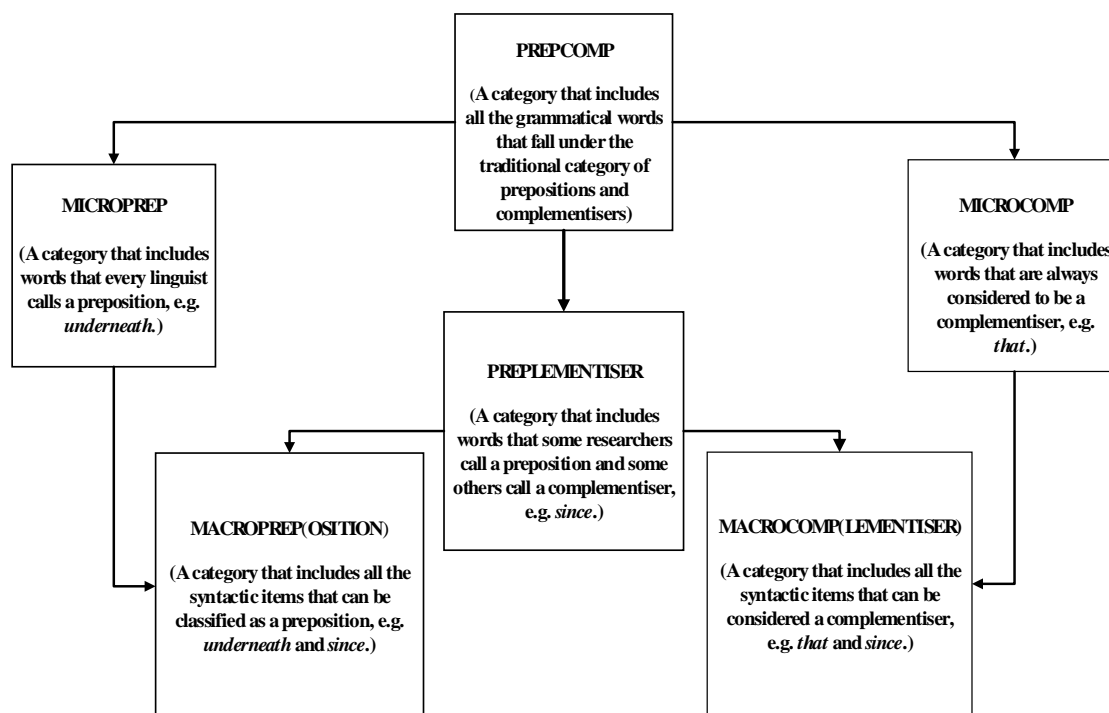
PREPCOMP

(A category that includes all the grammatical words that fall under the traditional category of prepositions and complementisers)

MICROPREP

(A category that includes words that every linguist calls a preposition, e.g. *underneath*.)

MICROCOMP

(A category that includes words that are always considered to be a complementiser, e.g. *that*.)

PREPLEMENTISER

(A category that includes words that some researchers call a preposition and some others call a complementiser, e.g. *since*.)

MACROPREP(OSITION)

(A category that includes all the syntactic items that can be classified as a preposition, e.g. *underneath* and *since*.)

MACROCOMP(LEMENTISER)

(A category that includes all the syntactic items that can be considered a complementiser, e.g. *that* and *since*.)